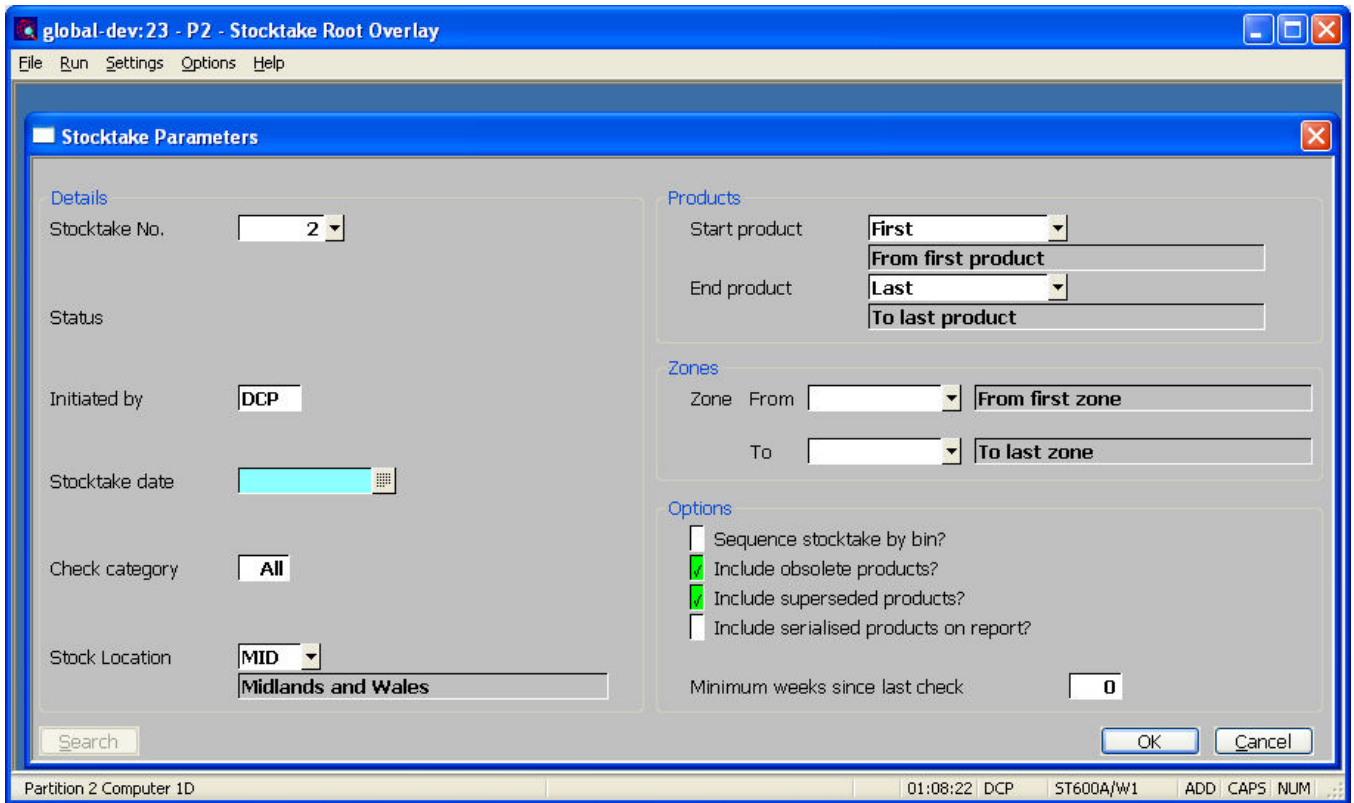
global-dev:23 - P2 - Stocktake Root Overlay

File Run Settings Options Help

Stocktake Parameters

Details

Stocktake No. 2

Status

Initiated by DCP

Stocktake date

Check category All

Stock Location MID

Midlands and Wales

Products

Start product First

From first product

End product Last

To last product

Zones

Zone From From first zone

To To last zone

Options

Sequence stocktake by bin?

√ Include obsolete products?

√ Include superseded products?

Include serialised products on report?

Minimum weeks since last check 0

Search

OK Cancel

Partition 2 Computer 1D 01:08:22 DCP ST600A/W1 ADD CAPS NUM